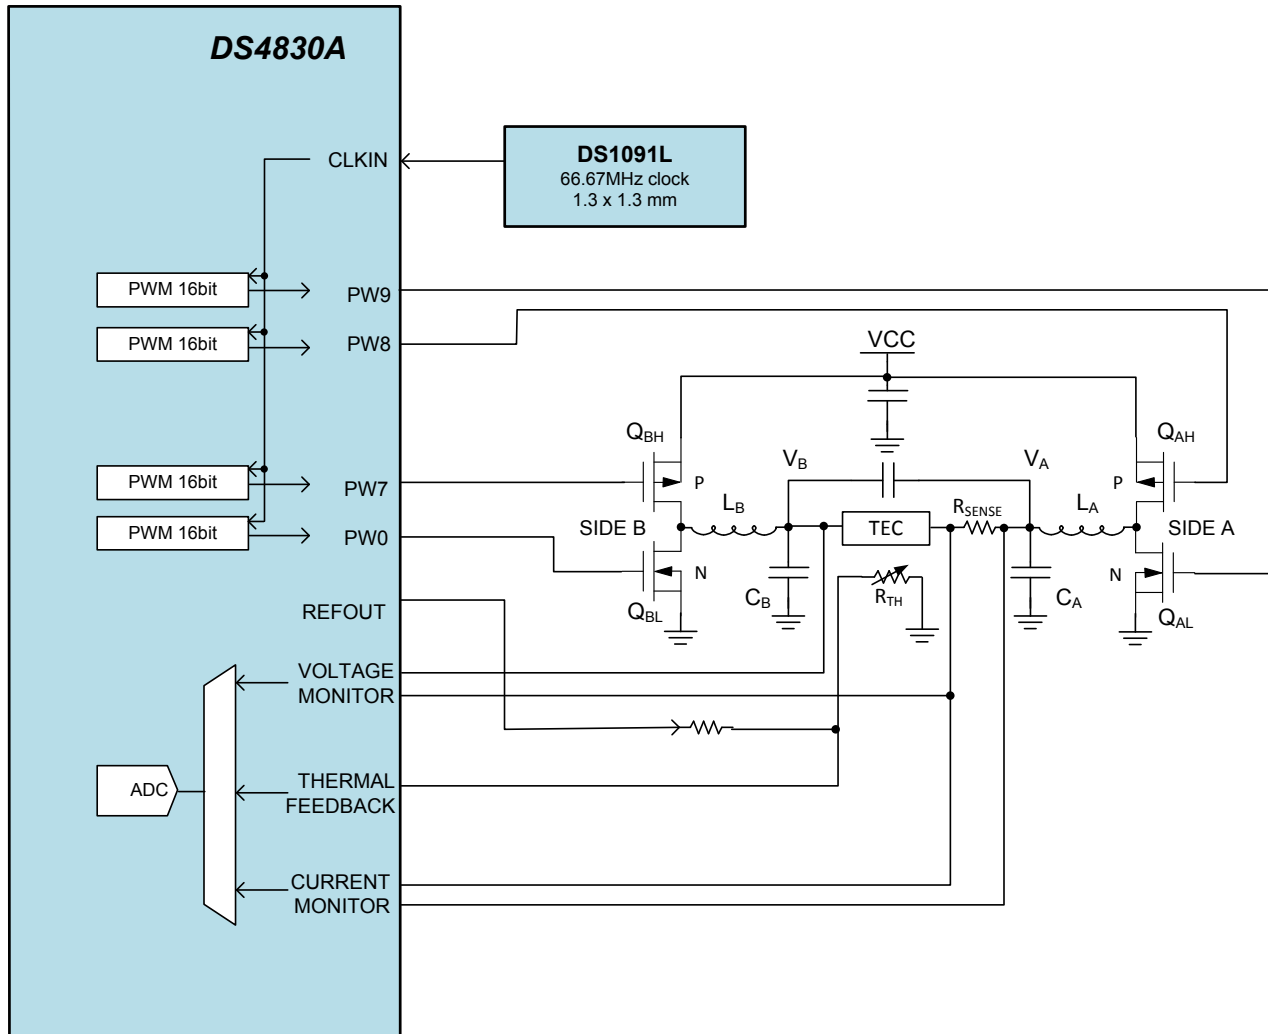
DS4830A

CLKIN

DS1091L
66.67MHz clock
1.3 x 1.3 mm

PWM 16bit
PW9
PWM 16bit
PW8
PWM 16bit
PW7
PWM 16bit
PW0
REFOUT
VOLTAGE MONITOR
ADC
THERMAL FEEDBACK
CURRENT MONITOR

VCC
$Q_{BH}$
$V_B$
$V_A$
$Q_{AH}$
P
P
$L_B$
$L_A$
SIDE B
TEC
$R_{SENSE}$
SIDE A
N
N
$C_B$
$R_{TH}$
$C_A$
$Q_{BL}$
$Q_{AL}$